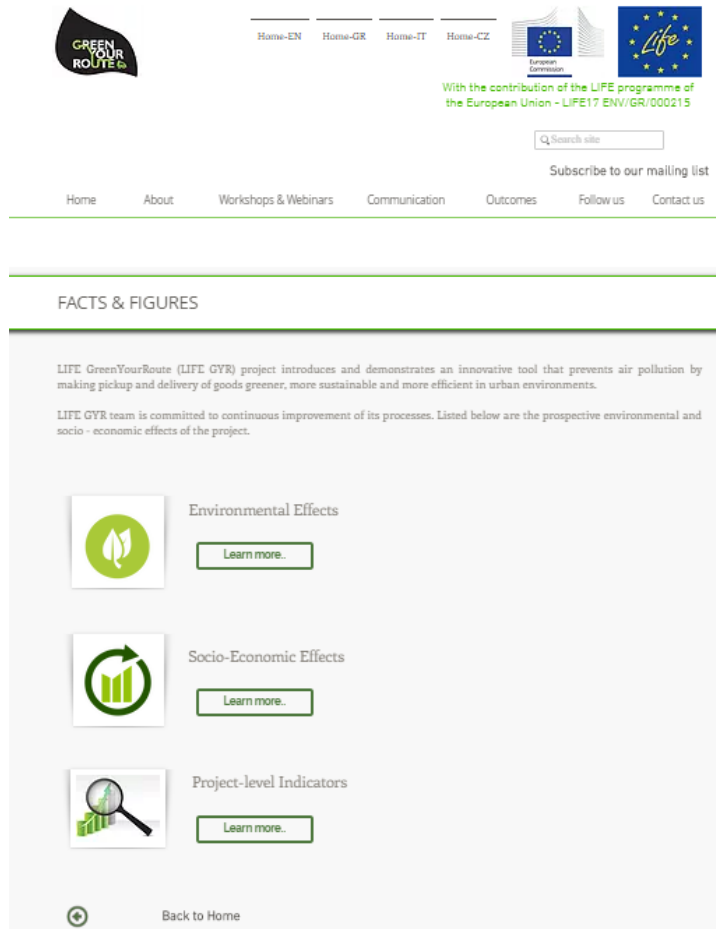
GREEN YOUR ROUTE

Home-EN Home-GR Home-IT Home-CZ

European Commission

Life

With the contribution of the LIFE programme of the European Union - LIFE17 ENV/GR/000215

Search site

Subscribe to our mailing list

Home About Workshops & Webinars Communication Outcomes Follow us Contact us

FACTS & FIGURES

LIFE GreenYourRoute (LIFE GYR) project introduces and demonstrates an innovative tool that prevents air pollution by making pickup and delivery of goods greener, more sustainable and more efficient in urban environments.

LIFE GYR team is committed to continuous improvement of its processes. Listed below are the prospective environmental and socio - economic effects of the project.

Environmental Effects

Learn more..

Socio-Economic Effects

Learn more..

Project-level Indicators

Learn more..

Back to Home